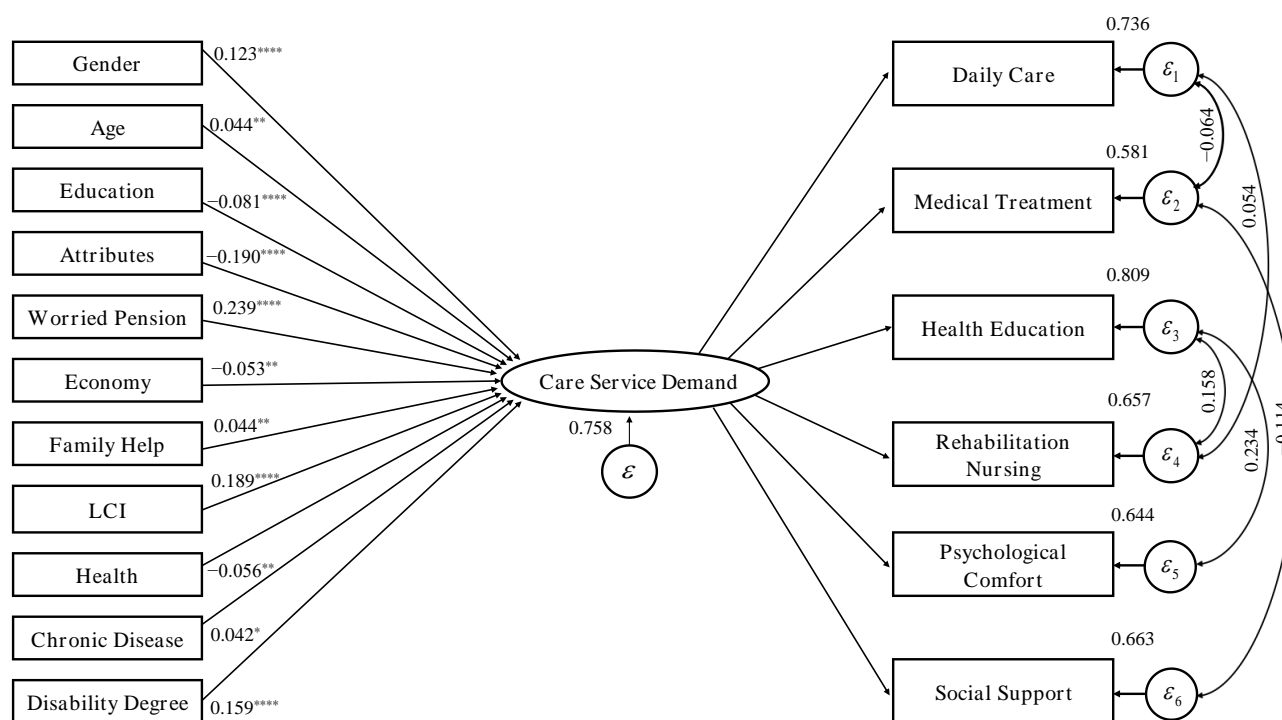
Gender
$0.123^{****}$
Age
$0.044^{**}$
Education
$-0.081^{****}$
Attributes
$-0.190^{****}$
Worried Pension
$0.239^{****}$
Economy
$-0.053^{**}$
Family Help
$0.044^{**}$
LCI
$0.189^{****}$
Health
$-0.056^{**}$
Chronic Disease
$0.042^{*}$
Disability Degree
$0.159^{****}$

Care Service Demand
0.758
$\varepsilon$

0.736
Daily Care
$\varepsilon_1$
$-0.064$
0.581
Medical Treatment
$\varepsilon_2$
0.054
0.809
Health Education
$\varepsilon_3$
0.158
0.657
Rehabilitation Nursing
$\varepsilon_4$
0.234
$-0.114$
0.644
Psychological Comfort
$\varepsilon_5$
0.663
Social Support
$\varepsilon_6$